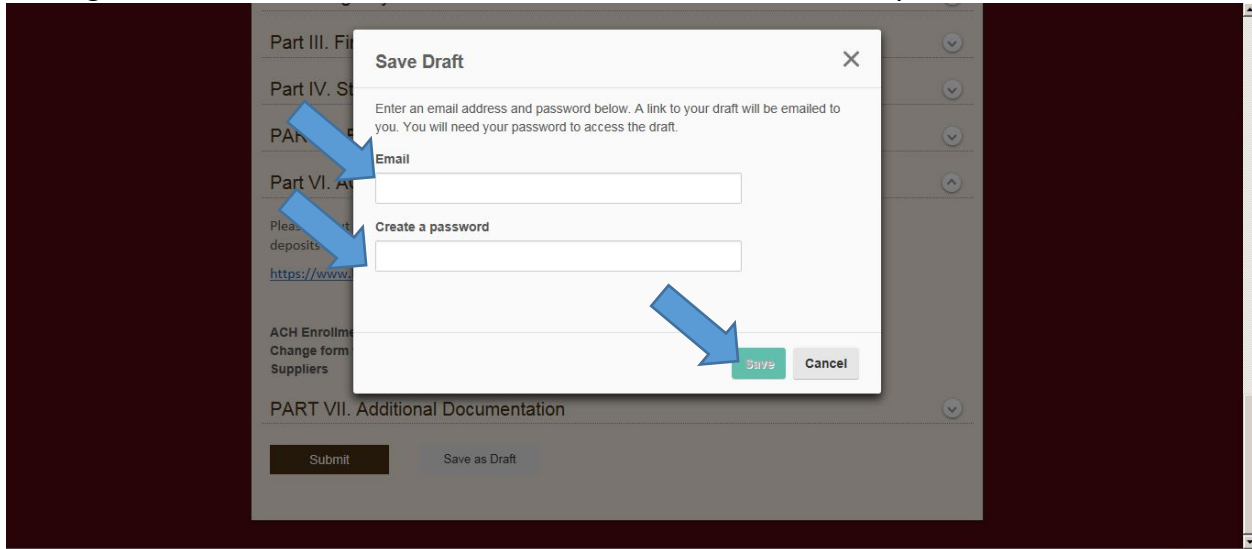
Part III. Fi

Part IV. St

PAR

Part VI. A

Pleas
deposits

https://www.

ACH Enrollme
Change form
Suppliers

Save Draft

×

Enter an email address and password below. A link to your draft will be emailed to you. You will need your password to access the draft.

Email

Create a password

Save

Cancel

PART VII. Additional Documentation

Submit

Save as Draft